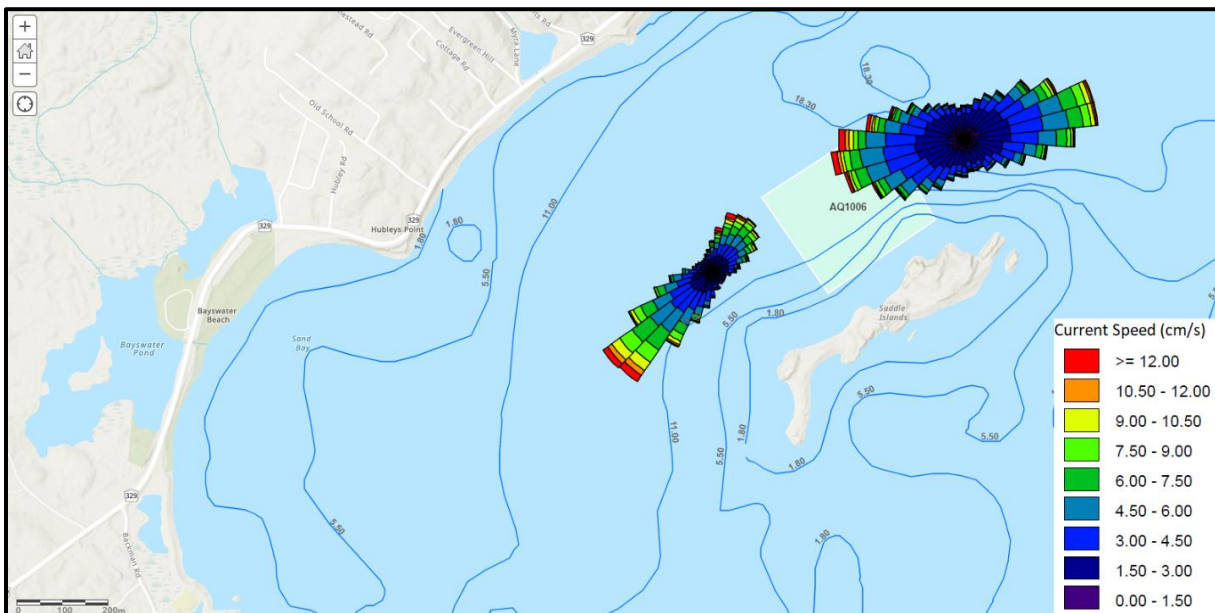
+
−
estead Rd
Evergreen Hill
Cottage Rd
Myra Lane
329
Old School Rd
Hubley Rd
329
Hubleys Point
329
Bayswater Beach
Bayswater Pond
Sand Bay
329
Barkman Rd
1.80
1.80
5.50
11.00
5.50
11.00
5.50
18.30
18.30
AQ1006
5.50
1.80
1.80
1.80
5.50
5.50
5.50
1.80
1.80
Saddle Islands
5.50
0 100 200m

Current Speed (cm/s)
>= 12.00
10.50 - 12.00
9.00 - 10.50
7.50 - 9.00
6.00 - 7.50
4.50 - 6.00
3.00 - 4.50
1.50 - 3.00
0.00 - 1.50